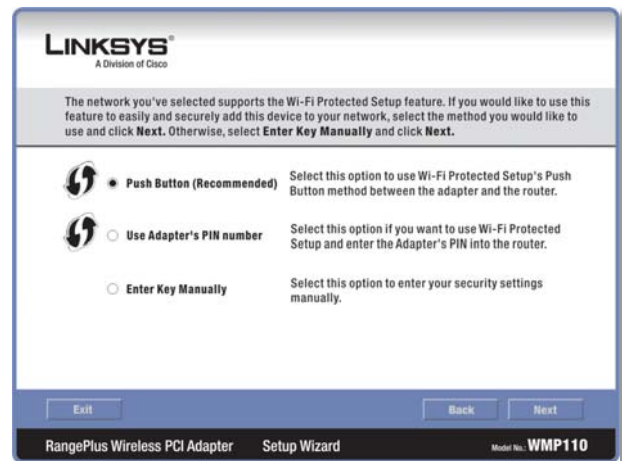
LINKSYS®
A Division of Cisco

The network you've selected supports the Wi-Fi Protected Setup feature. If you would like to use this feature to easily and securely add this device to your network, select the method you would like to use and click Next. Otherwise, select Enter Key Manually and click Next.

Push Button (Recommended) Select this option to use Wi-Fi Protected Setup's Push Button method between the adapter and the router.

Use Adapter's PIN number Select this option if you want to use Wi-Fi Protected Setup and enter the Adapter's PIN into the router.

Enter Key Manually Select this option to enter your security settings manually.

Exit

Back

Next

RangePlus Wireless PCI Adapter Setup Wizard

Model No.: WMP110